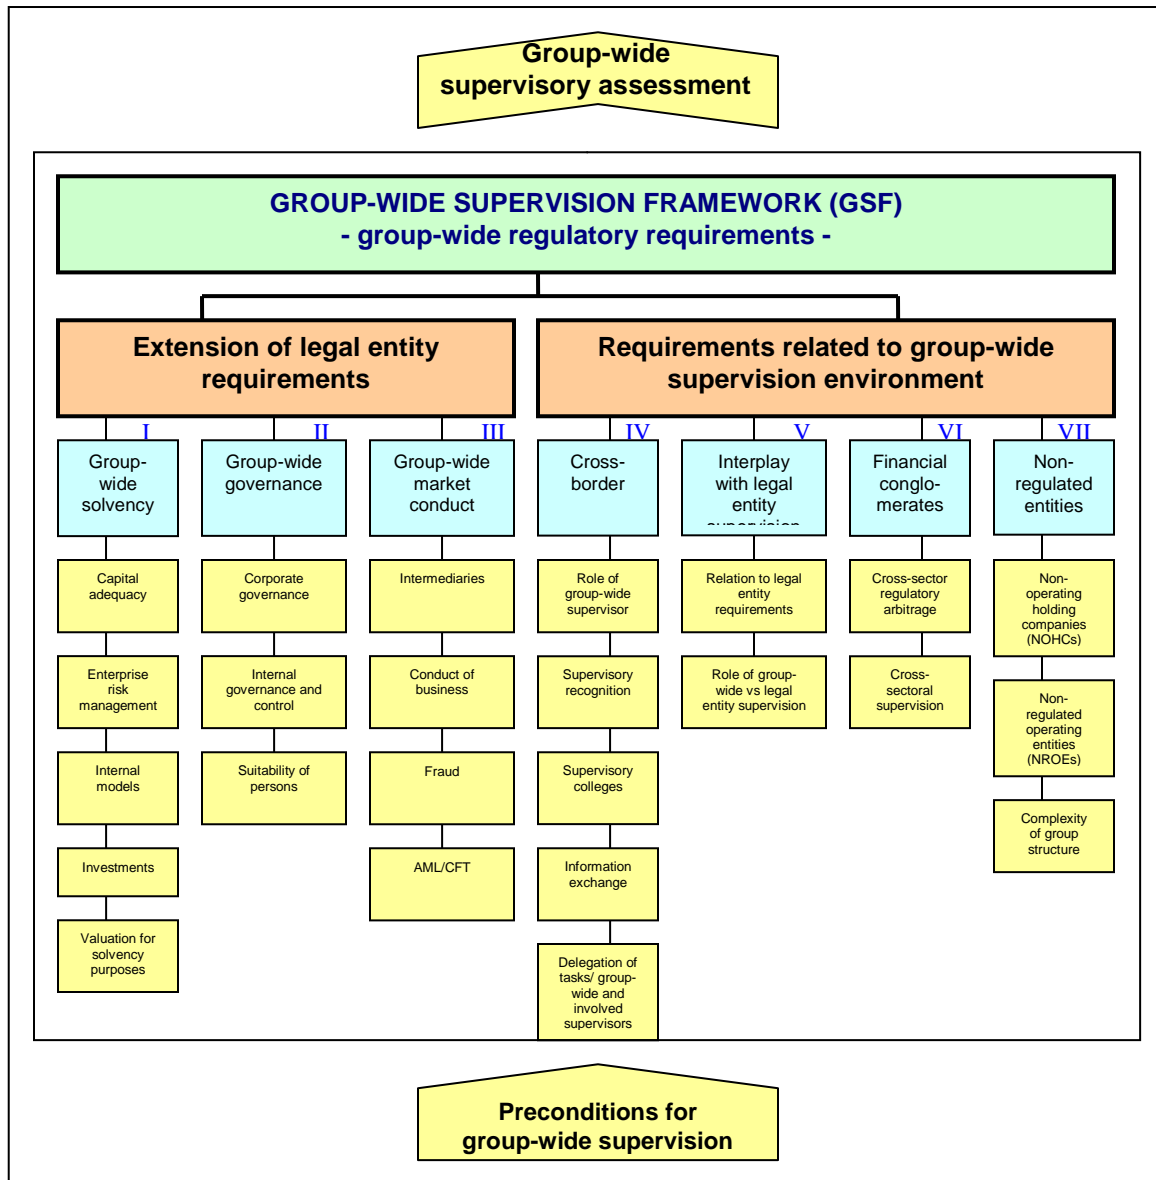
Group-wide supervisory assessment

GROUP-WIDE SUPERVISION FRAMEWORK (GSF)
- group-wide regulatory requirements -

Extension of legal entity requirements

Requirements related to group-wide supervision environment

I
Group-wide solvency

Capital adequacy

Enterprise risk management

Internal models

Investments

Valuation for solvency purposes

II
Group-wide governance

Corporate governance

Internal governance and control

Suitability of persons

III
Group-wide market conduct

Intermediaries

Conduct of business

Fraud

AML/CFT

IV
Cross-border

Role of group-wide supervisor

Supervisory recognition

Supervisory colleges

Information exchange

Delegation of tasks/ group-wide and involved supervisors

V
Interplay with legal entity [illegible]

Relation to legal entity requirements

Role of group-wide vs legal entity supervision

VI
Financial conglo-merates

Cross-sector regulatory arbitrage

Cross-sectoral supervision

VII
Non-regulated entities

Non-operating holding companies (NOHCs)

Non-regulated operating entities (NROEs)

Complexity of group structure

Preconditions for group-wide supervision